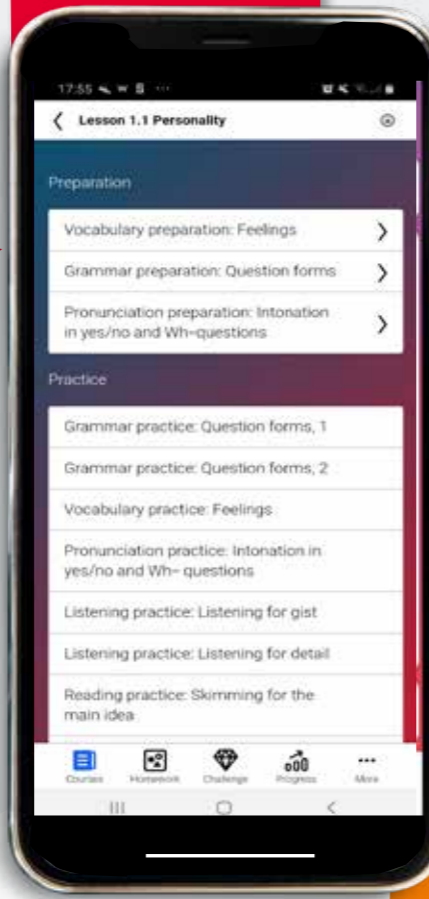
17:55

Lesson 1.1 Personality

Preparation

Vocabulary preparation: Feelings

Grammar preparation: Question forms

Pronunciation preparation: Intonation in yes/no and Wh-questions

Practice

Grammar practice: Question forms, 1

Grammar practice: Question forms, 2

Vocabulary practice: Feelings

Pronunciation practice: Intonation in yes/no and Wh- questions

Listening practice: Listening for gist

Listening practice: Listening for detail

Reading practice: Skimming for the main idea

Courses Homework Challenge Progress More